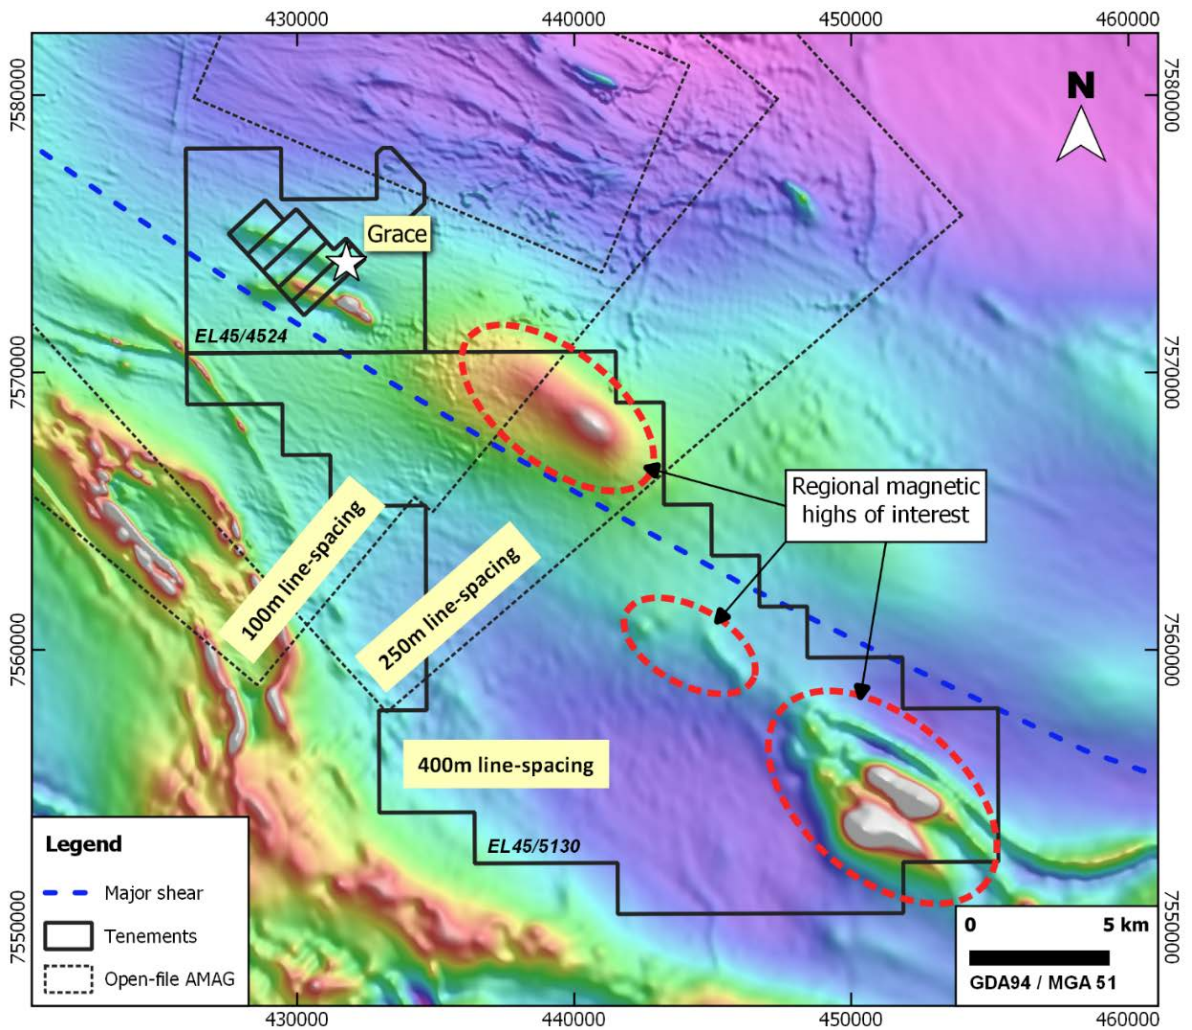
430000
440000
450000
460000

7580000
7570000
7560000
7550000

7580000
7570000
7560000
7550000

430000
440000
450000
460000

N

Grace

EL45/4524

Regional magnetic highs of interest

100m line-spacing

250m line-spacing

400m line-spacing

EL45/5130

Legend
Major shear
Tenements
Open-file AMAG

0 5 km
GDA94 / MGA 51